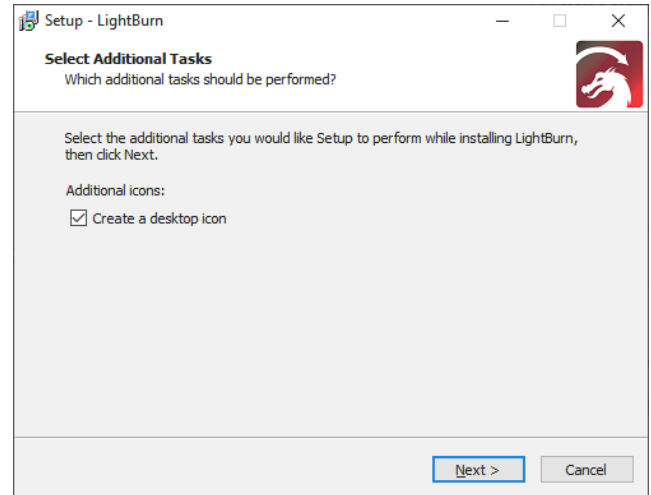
Setup - LightBurn

Select Additional Tasks
Which additional tasks should be performed?

Select the additional tasks you would like Setup to perform while installing LightBurn, then click Next.

Additional icons:

Create a desktop icon

Next >
Cancel